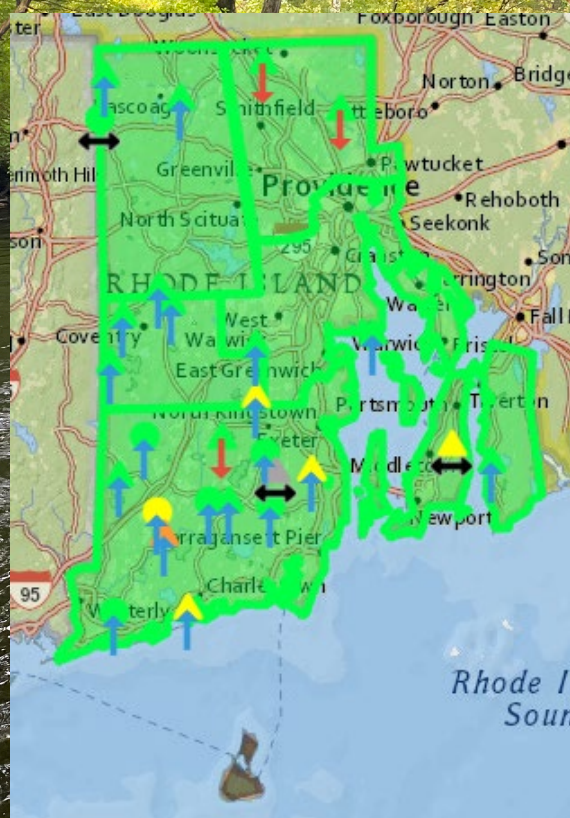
East Douglas
Foxborough
Easton
Woonsocket
Norton
Bridge
Pascoag
Smithfield
Attleboro
Greenville
Pawtucket
Providence
Rehoboth
North Scituate
295
Seekonk
Cranston
RHODE ISLAND
Barrington
Warren
Coventry
West Warwick
Warwick
Bristol
Fall R
East Greenwich
North Kingstown
Portsmouth
Tiverton
Exeter
Middletown
Newport
Narragansett Pier
Charlestown
95
Westerly
Rhode I
Sound